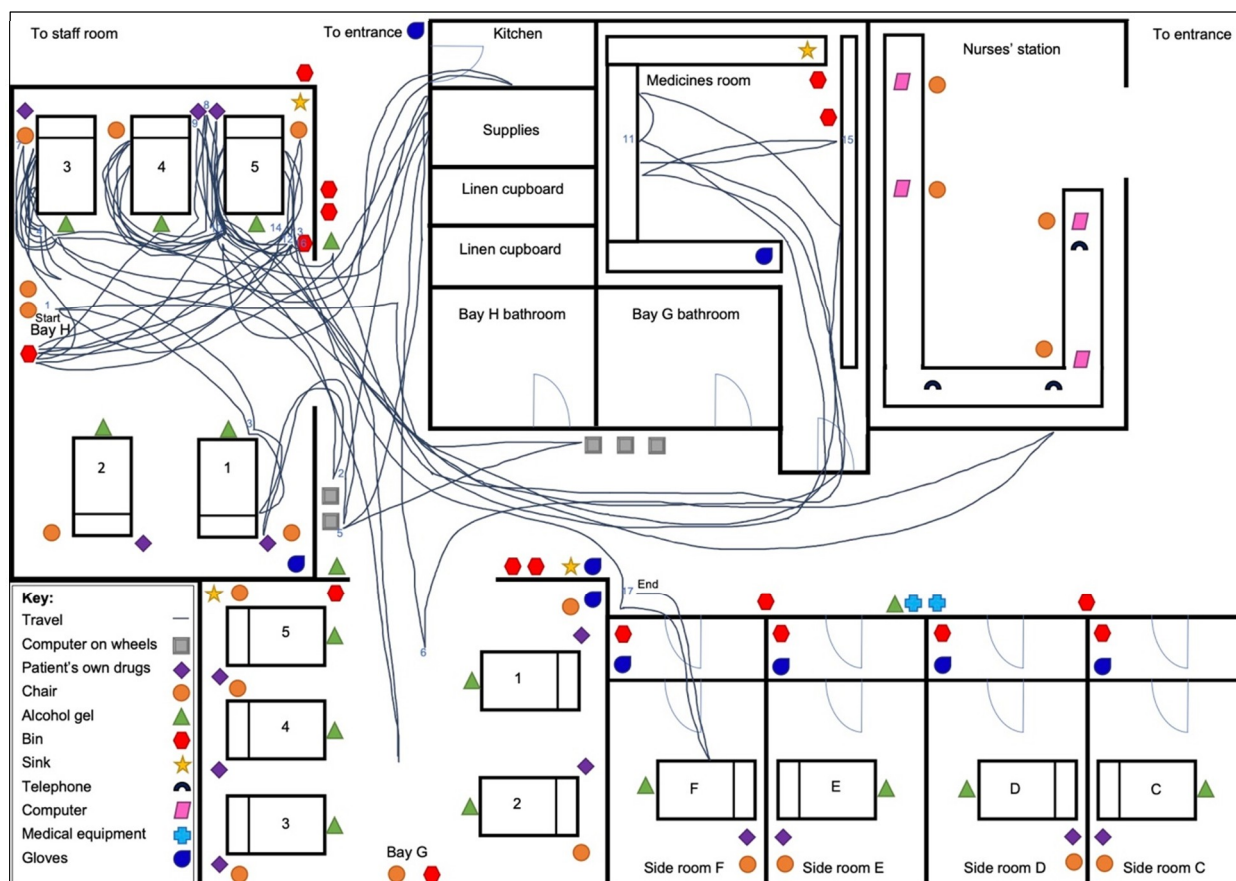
To staff room

To entrance

Kitchen

Medicines room

Nurses' station

To entrance

Supplies

Linen cupboard

Linen cupboard

Bay H bathroom

Bay G bathroom

3

4

5

Start

Bay H

2

1

1

2

3

5

6

8

11

14

15

17

End

Key:
Travel
Computer on wheels
Patient's own drugs
Chair
Alcohol gel
Bin
Sink
Telephone
Computer
Medical equipment
Gloves

5

4

3

Bay G

1

2

F

E

D

C

Side room F

Side room E

Side room D

Side room C